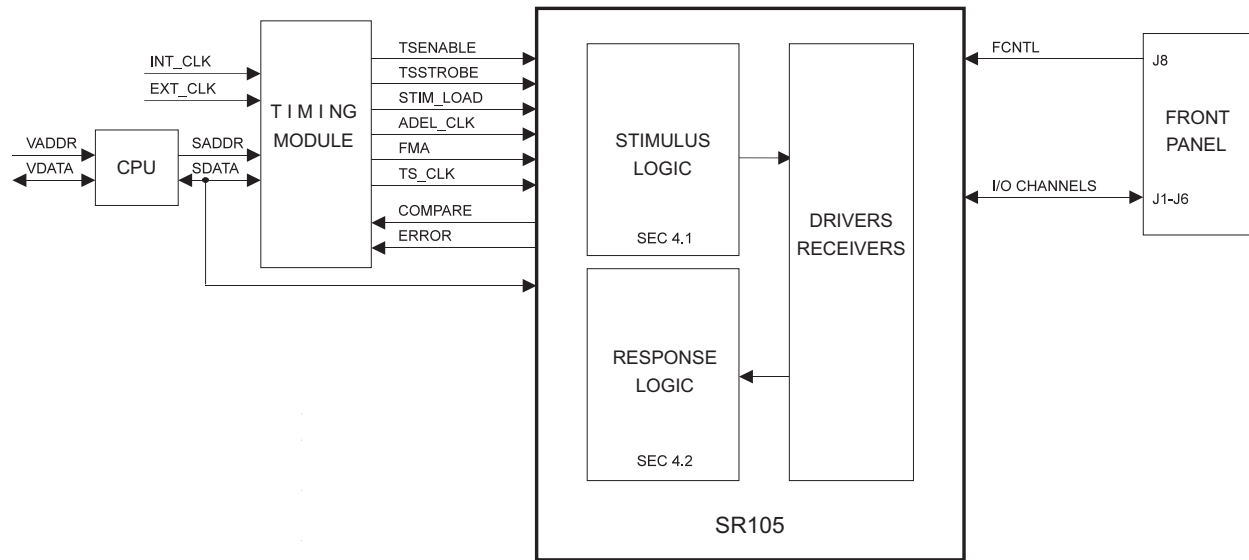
INT_CLK
EXT_CLK
VADDR
VDATA
CPU
SADDR
SDATA
TIMING MODULE
TSENABLE
TSSTROBE
STIM_LOAD
ADEL_CLK
FMA
TS_CLK
COMPARE
ERROR
STIMULUS LOGIC
SEC 4.1
RESPONSE LOGIC
SEC 4.2
DRIVERS RECEIVERS
SR105
FCNTL
I/O CHANNELS
J8
J1-J6
FRONT PANEL